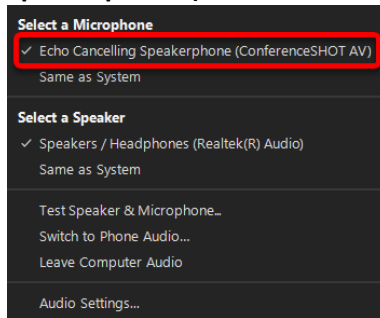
Select a Microphone
✓ Echo Cancelling Speakerphone (ConferenceSHOT AV)
Same as System

Select a Speaker
✓ Speakers / Headphones (Realtek(R) Audio)
Same as System

Test Speaker & Microphone...
Switch to Phone Audio...
Leave Computer Audio

Audio Settings...